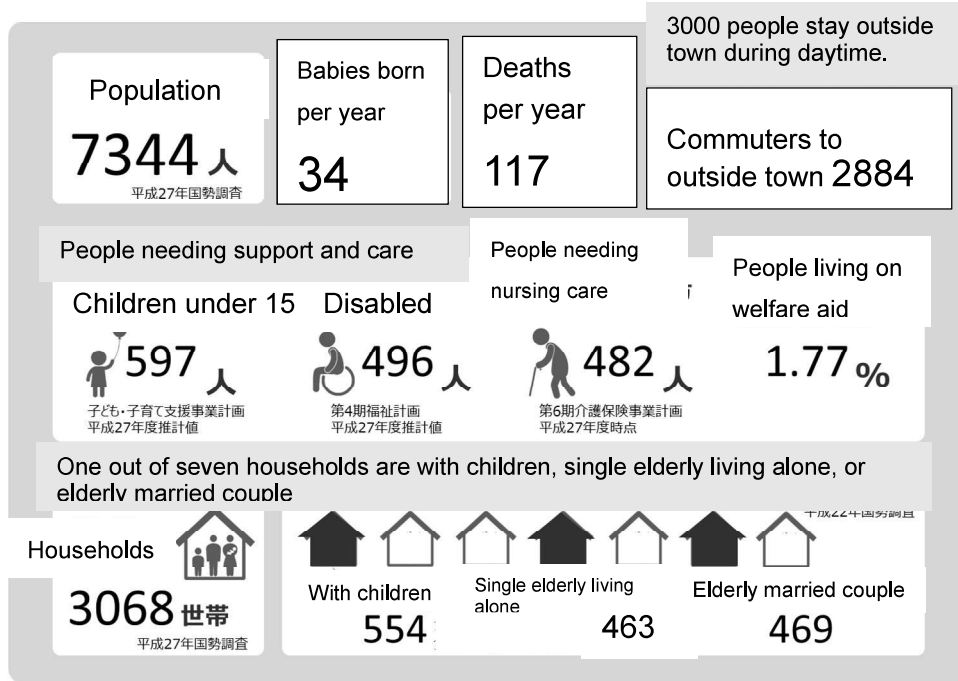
3000 people stay outside town during daytime.

Population
7344人
平成27年国勢調査

Babies born per year
34

Deaths per year
117

Commuters to outside town 2884

People needing support and care

People needing nursing care

People living on welfare aid

Children under 15
597人
子ども・子育て支援事業計画
平成27年度推計値

Disabled
496人
第4期福祉計画
平成27年度推計値

482人
第6期介護保険事業計画
平成27年度時点

1.77%

One out of seven households are with children, single elderly living alone, or elderly married couple

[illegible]

Households
3068世帯
平成27年国勢調査

With children
554

Single elderly living alone
463

Elderly married couple
469